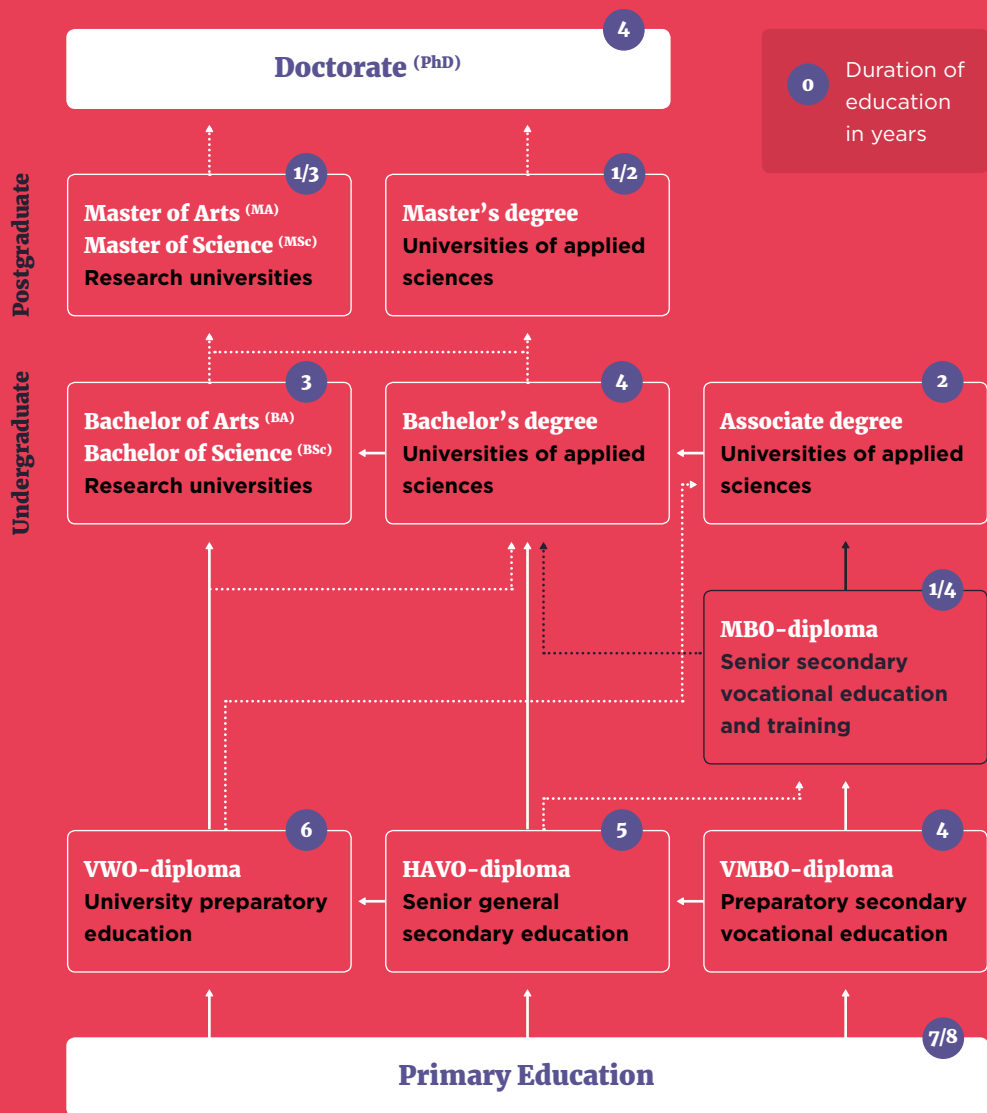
4
Doctorate (PhD)

0 Duration of education in years

Postgraduate

1/3
Master of Arts (MA)
Master of Science (MSc)
Research universities

1/2
Master's degree
Universities of applied sciences

Undergraduate

3
Bachelor of Arts (BA)
Bachelor of Science (BSc)
Research universities

4
Bachelor's degree
Universities of applied sciences

2
Associate degree
Universities of applied sciences

1/4
MBO-diploma
Senior secondary vocational education and training

6
VWO-diploma
University preparatory education

5
HAVO-diploma
Senior general secondary education

4
VMBO-diploma
Preparatory secondary vocational education

7/8
Primary Education